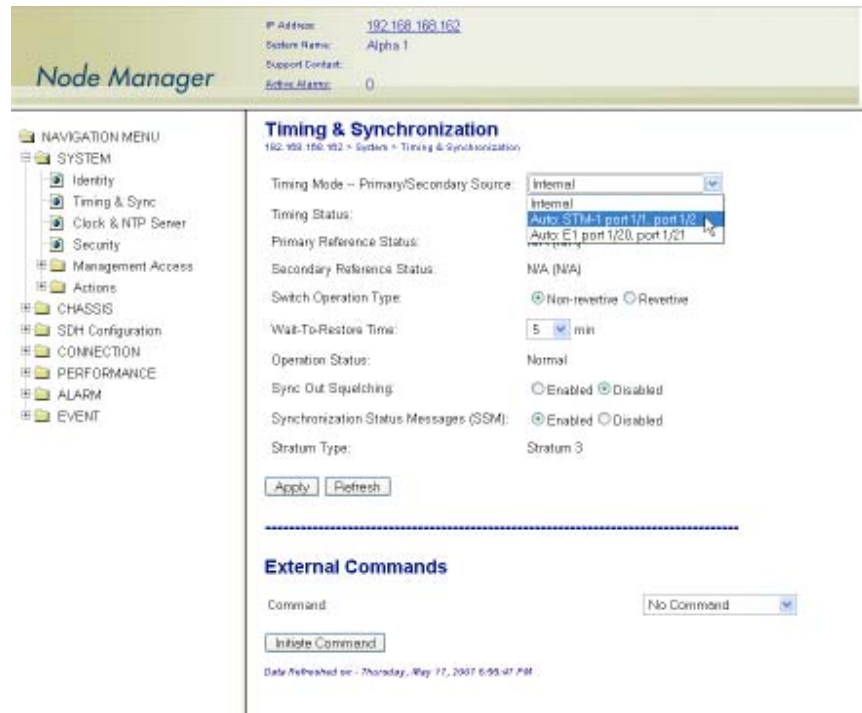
Node Manager

IP Address: 192.168.168.162
System Name: Alpha 1
Support Contact:
Active Alarms: 0

NAVIGATION MENU
SYSTEM
Identity
Timing & Sync
Clock & NTP Server
Security
Management Access
Actions
CHASSIS
SDH Configuration
CONNECTION
PERFORMANCE
ALARM
EVENT

Timing & Synchronization
192.168.168.162 > System > Timing & Synchronization

Timing Mode -- Primary/Secondary Source: Internal
Internal
Auto: STM-1 port 1/1, port 1/2
Auto: E1 port 1/20, port 1/21
Timing Status:
Primary Reference Status: N/A (N/A)
Secondary Reference Status: N/A (N/A)
Switch Operation Type: Non-revertive Revertive
Wait-To-Restore Time: 5 min
Operation Status: Normal
Sync Out Squelching: Enabled Disabled
Synchronization Status Messages (SSM): Enabled Disabled
Stratum Type: Stratum 3

Apply Refresh

External Commands

Command: No Command

Initiate Command

Data Refreshed on - Thursday, May 17, 2007 6:56:47 PM